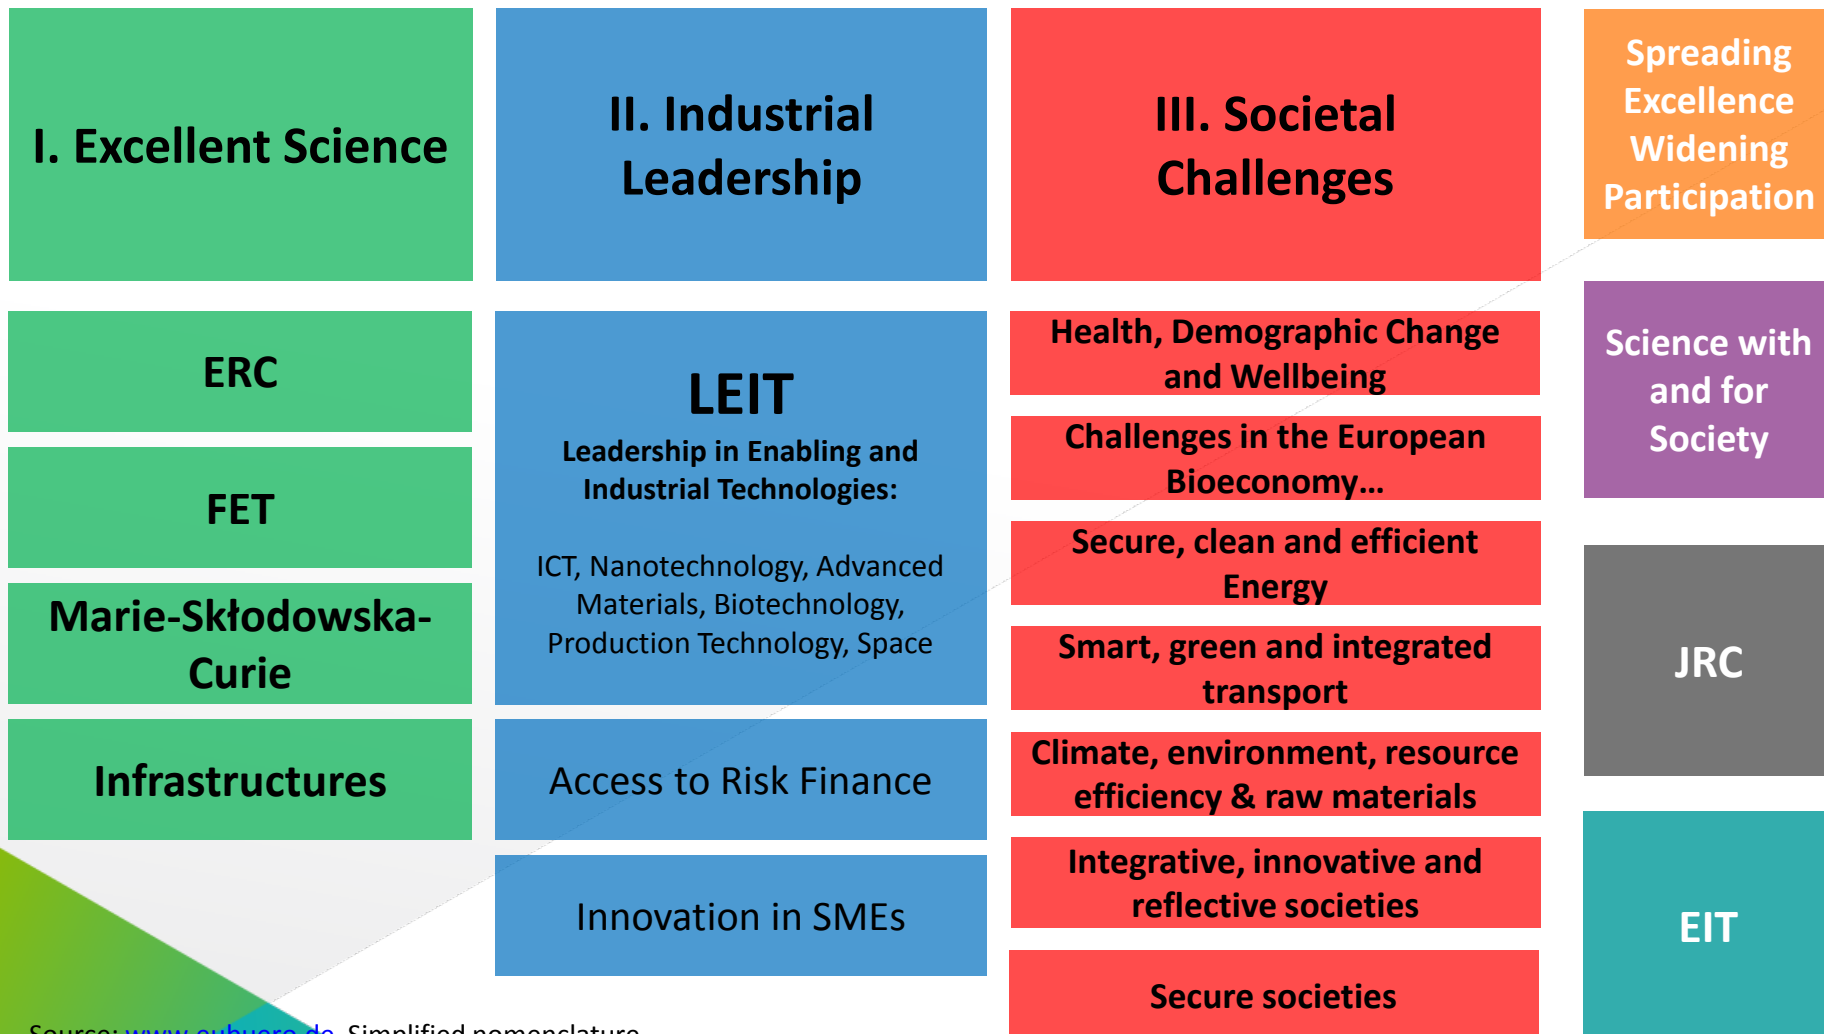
I. Excellent Science

II. Industrial Leadership

III. Societal Challenges

Spreading Excellence Widening Participation

ERC

FET

Marie-Skłodowska-Curie

Infrastructures

LEIT

Leadership in Enabling and Industrial Technologies:

ICT, Nanotechnology, Advanced Materials, Biotechnology, Production Technology, Space

Access to Risk Finance

Innovation in SMEs

Health, Demographic Change and Wellbeing

Challenges in the European Bioeconomy…

Secure, clean and efficient Energy

Smart, green and integrated transport

Climate, environment, resource efficiency & raw materials

Integrative, innovative and reflective societies

Secure societies

Science with and for Society

JRC

EIT

Source: www.eubuero.de, Simplified nomenclature